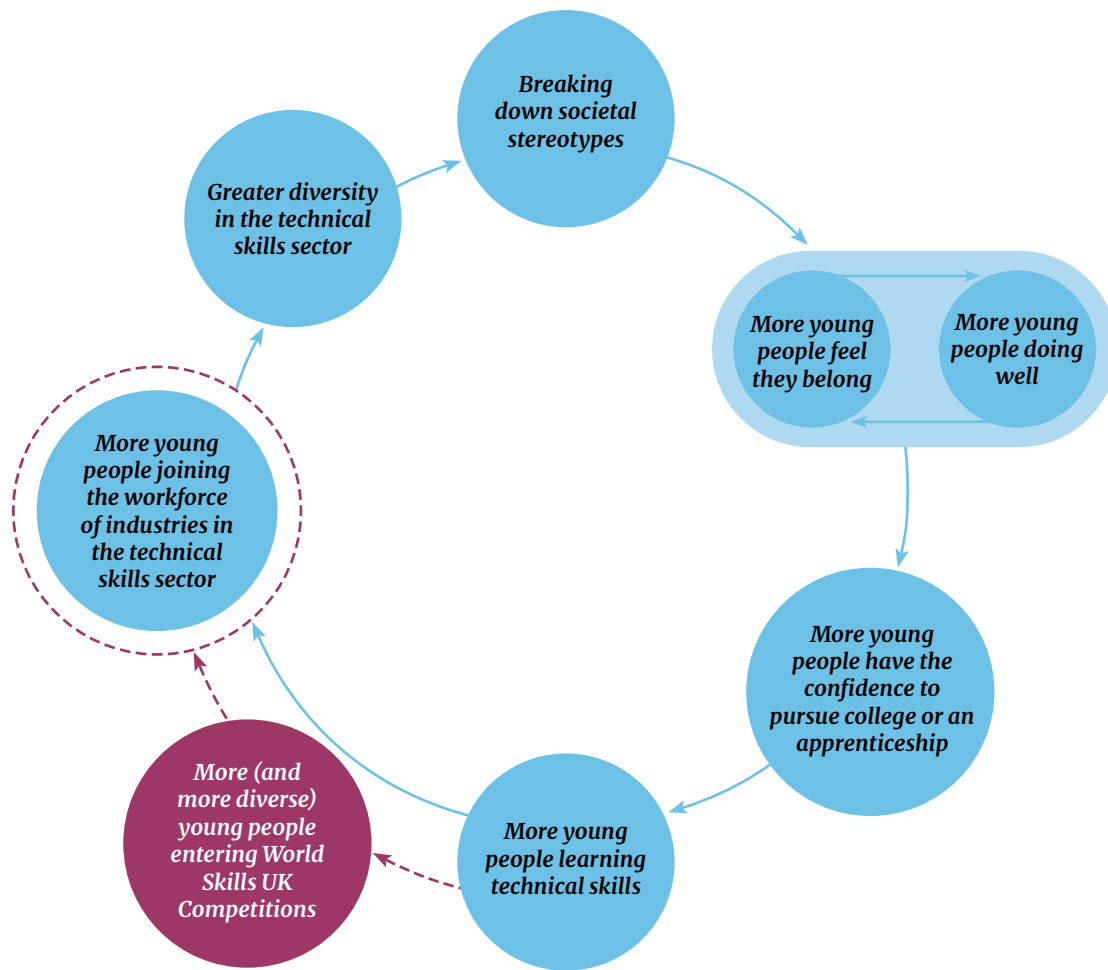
Breaking down societal stereotypes

More young people feel they belong

More young people doing well

More young people have the confidence to pursue college or an apprenticeship

More young people learning technical skills

More (and more diverse) young people entering World Skills UK Competitions

More young people joining the workforce of industries in the technical skills sector

Greater diversity in the technical skills sector